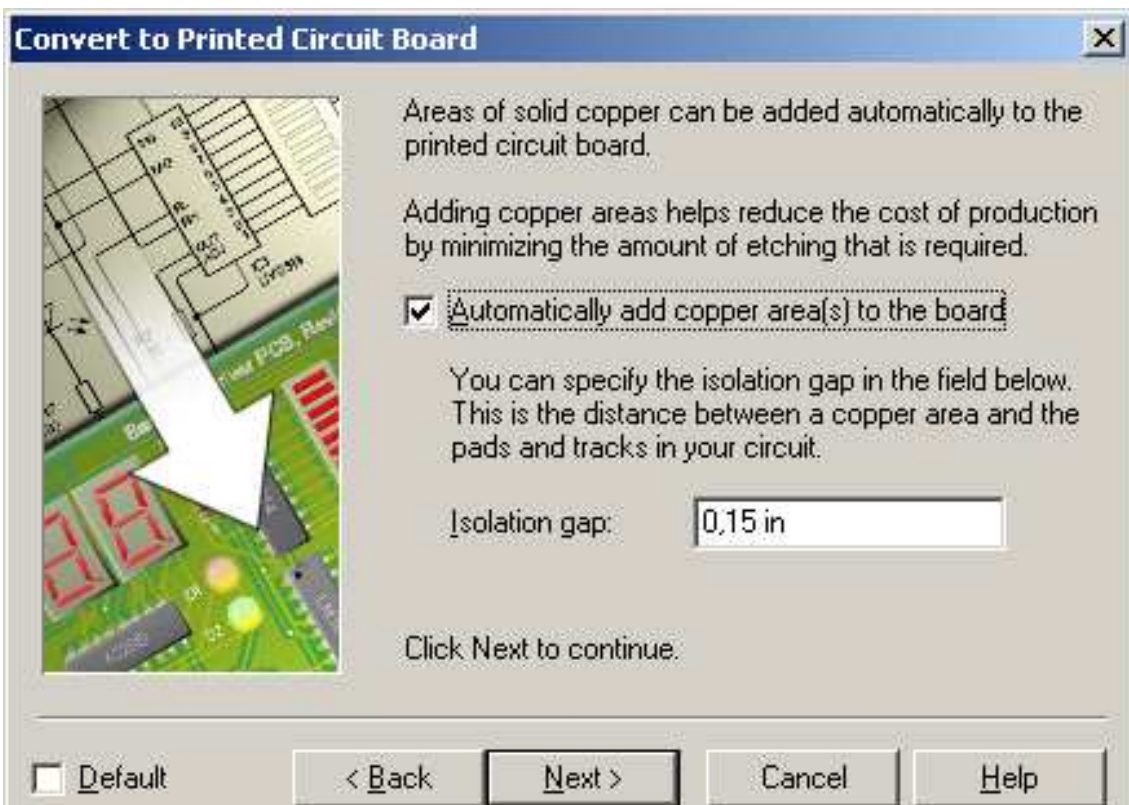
Convert to Printed Circuit Board

Areas of solid copper can be added automatically to the printed circuit board.

Adding copper areas helps reduce the cost of production by minimizing the amount of etching that is required.

☑ Automatically add copper area(s) to the board

You can specify the isolation gap in the field below. This is the distance between a copper area and the pads and tracks in your circuit.

Isolation gap: 0,15 in

Click Next to continue.

☐ Default

< Back

Next >

Cancel

Help